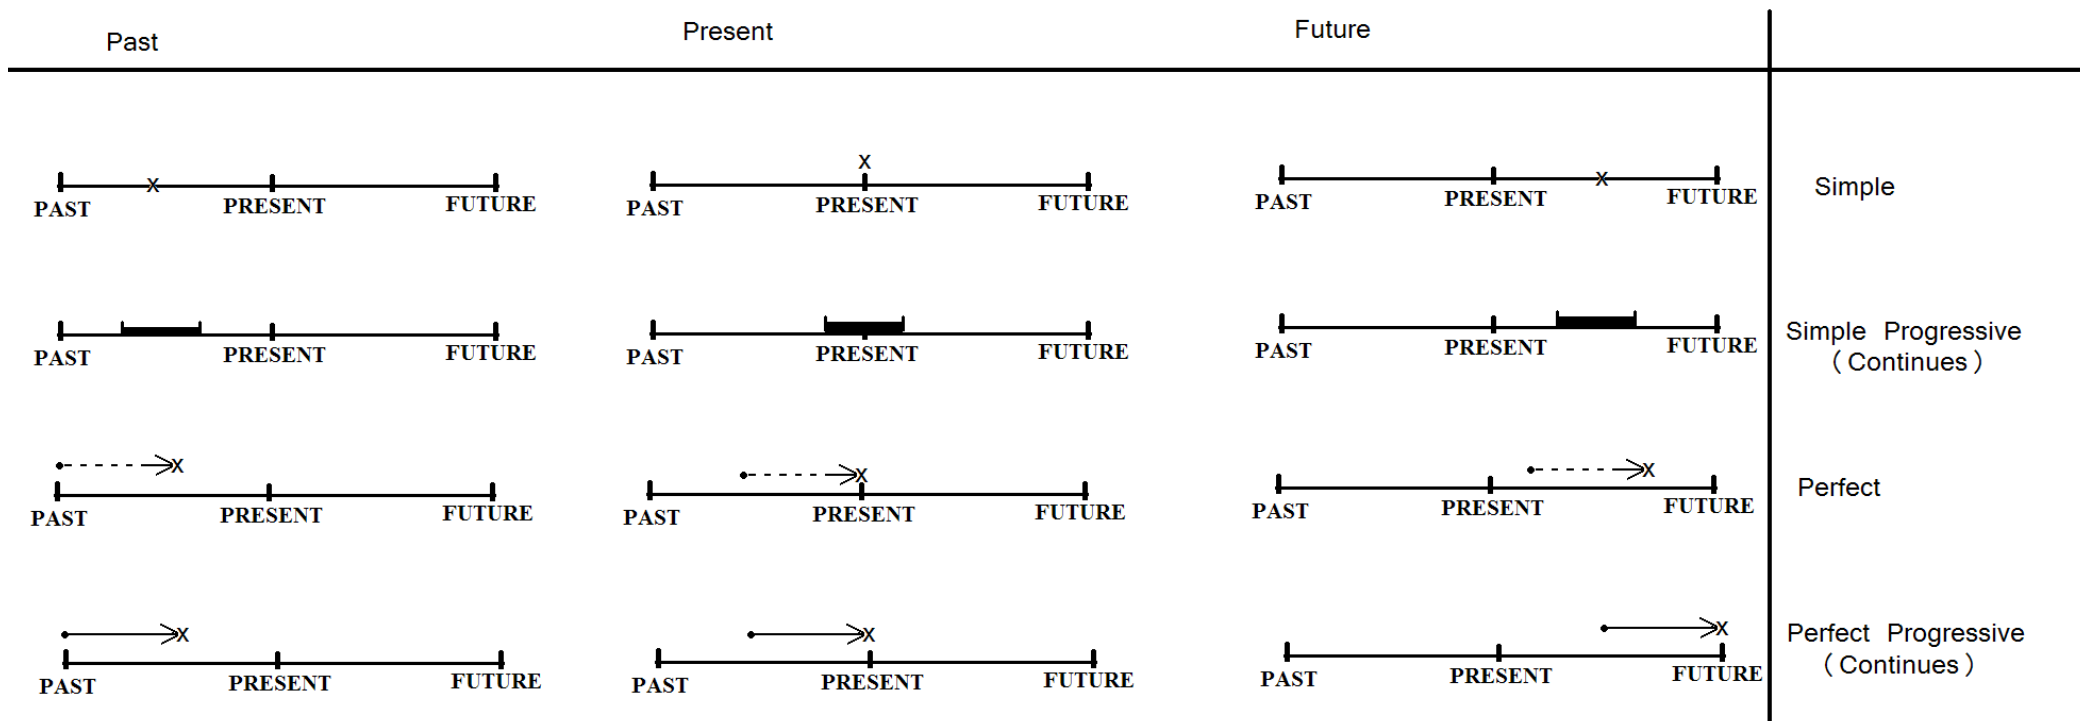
| Past | Present | Future | |
|---|---|---|---|
| x PAST PRESENT FUTURE | x PAST PRESENT FUTURE | PAST PRESENT x FUTURE | Simple |
| PAST PRESENT FUTURE | PAST PRESENT FUTURE | PAST PRESENT FUTURE | Simple Progressive ( Continues ) |
| x PAST PRESENT FUTURE | x PAST PRESENT FUTURE | x PAST PRESENT FUTURE | Perfect |
| x PAST PRESENT FUTURE | x PAST PRESENT FUTURE | x PAST PRESENT FUTURE | Perfect Progressive ( Continues ) |